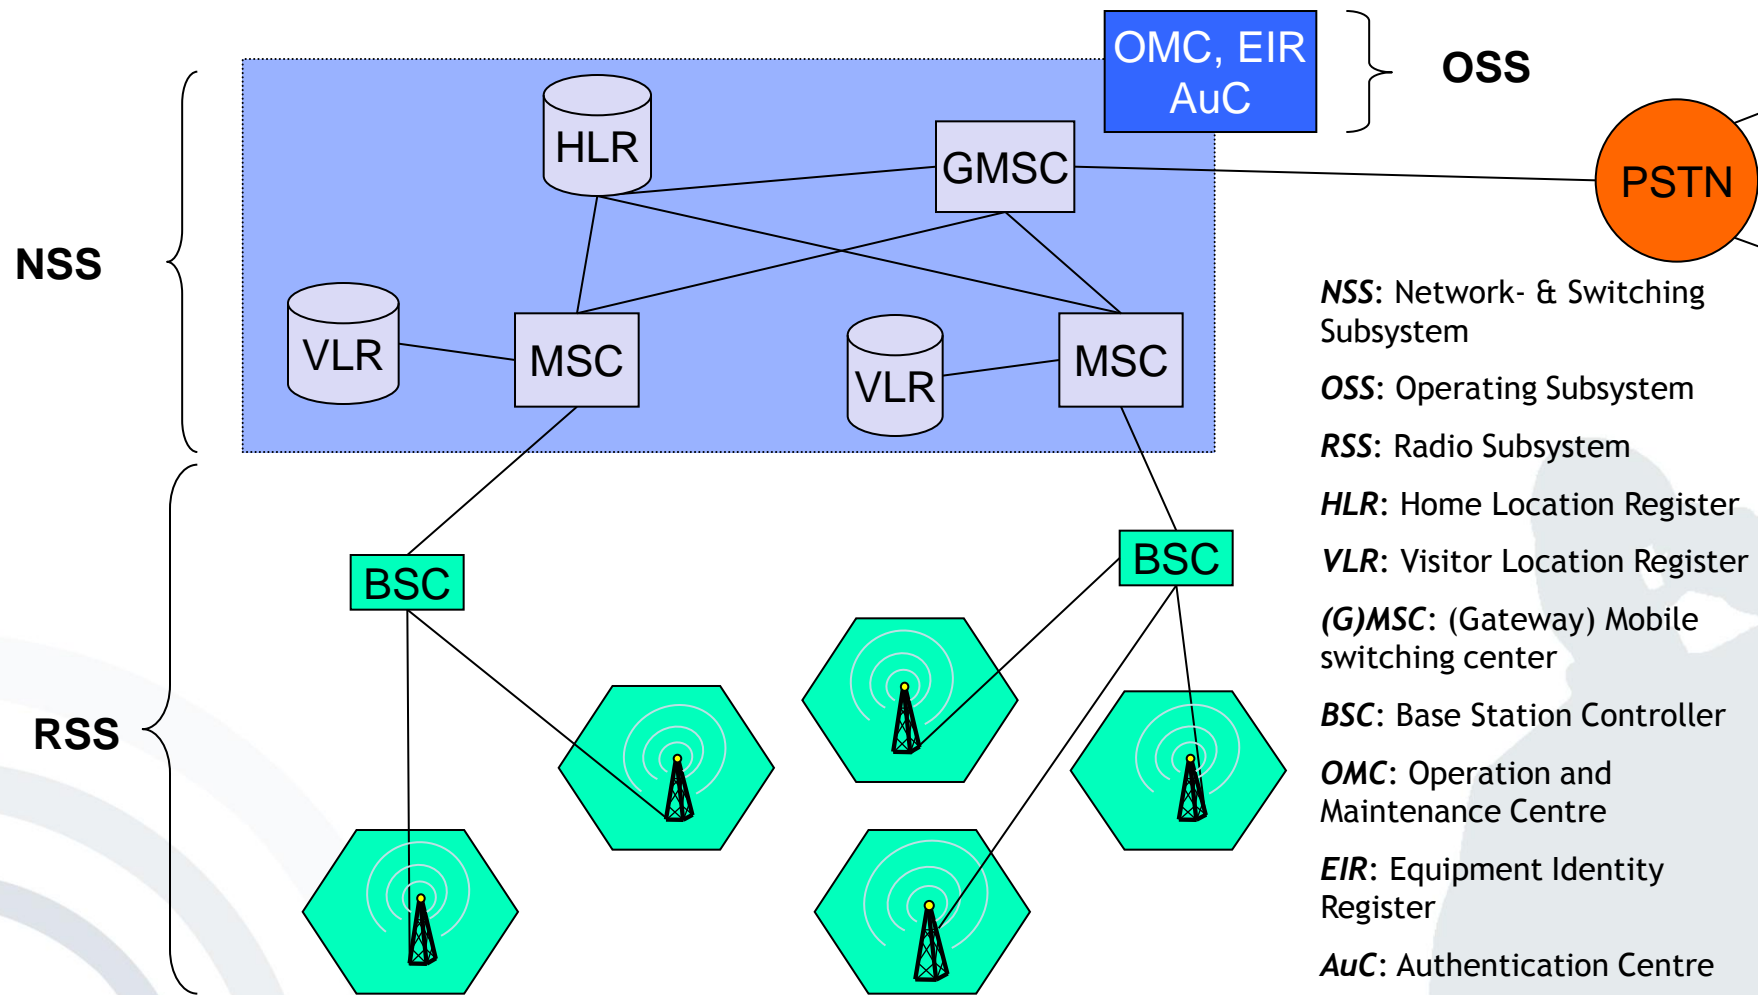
OMC, EIR
AuC

OSS

NSS

HLR

GMSC

PSTN

VLR

MSC

VLR

MSC

RSS

BSC

BSC

*NSS*: Network- & Switching Subsystem

*OSS*: Operating Subsystem

*RSS*: Radio Subsystem

*HLR*: Home Location Register

*VLR*: Visitor Location Register

*(G)MSC*: (Gateway) Mobile switching center

*BSC*: Base Station Controller

*OMC*: Operation and Maintenance Centre

*EIR*: Equipment Identity Register

*AuC*: Authentication Centre